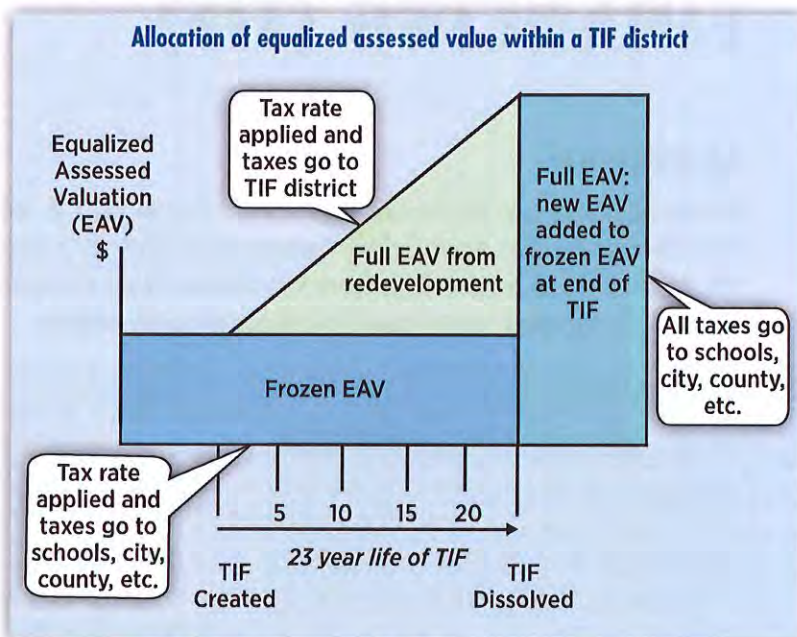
Allocation of equalized assessed value within a TIF district

Equalized Assessed Valuation (EAV) $

Tax rate applied and taxes go to TIF district

Full EAV from redevelopment

Full EAV: new EAV added to frozen EAV at end of TIF

All taxes go to schools, city, county, etc.

Frozen EAV

Tax rate applied and taxes go to schools, city, county, etc.

5 10 15 20

23 year life of TIF

TIF Created

TIF Dissolved